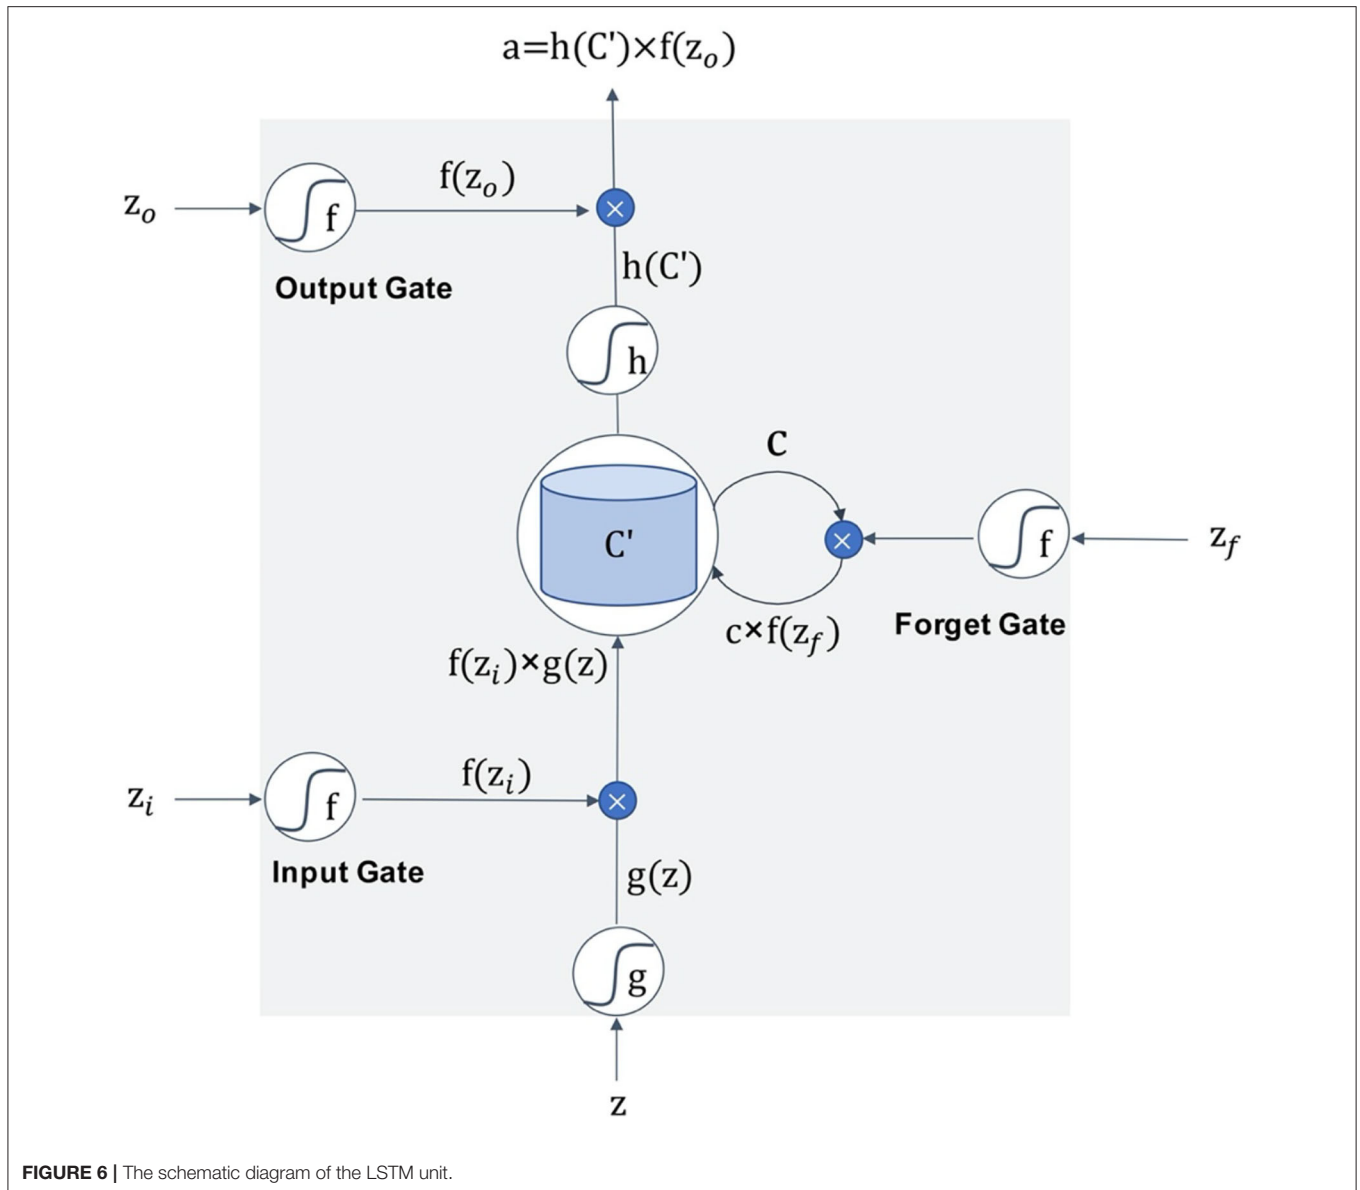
$a=h(C')\times f(z_o)$

$z_o$

$f$

$f(z_o)$

$\times$

Output Gate

$h(C')$

$h$

c

$C'$

$\times$

$f$

$z_f$

$c\times f(z_f)$

Forget Gate

$f(z_i)\times g(z)$

$z_i$

$f$

$f(z_i)$

$\times$

Input Gate

$g(z)$

$g$

z

**FIGURE 6 |** The schematic diagram of the LSTM unit.